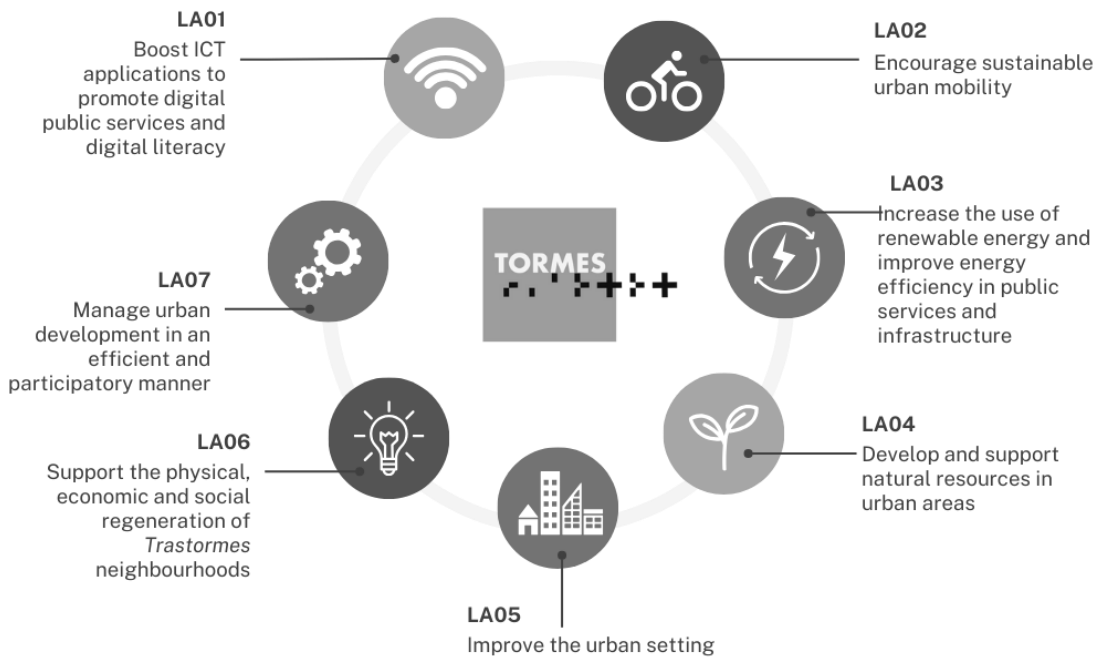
LA01
Boost ICT applications to promote digital public services and digital literacy

LA02
Encourage sustainable urban mobility

LA03
Increase the use of renewable energy and improve energy efficiency in public services and infrastructure

TORMES

LA07
Manage urban development in an efficient and participatory manner

LA06
Support the physical, economic and social regeneration of Trastormes neighbourhoods

LA04
Develop and support natural resources in urban areas

LA05
Improve the urban setting